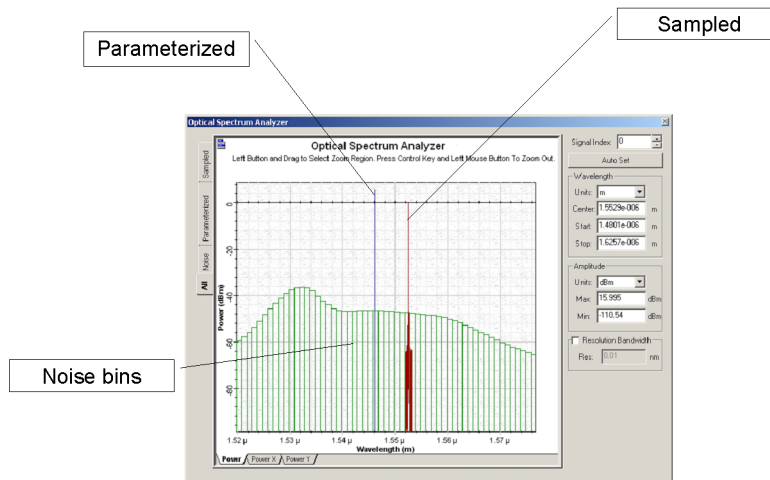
Sampled

Parameterized

Optical Spectrum Analyzer

Optical Spectrum Analyzer

Left Button and Drag to Select Zoom Region. Press Control Key and Left Mouse Button To Zoom Out.

Sampled

Parameterized

Noise

All

Power (dBm)

0

-20

-40

-60

-80

1.52 µ

1.53 µ

1.54 µ

1.55 µ

1.56 µ

1.57 µ

Wavelength (m)

Power

Power X

Power Y

Noise bins

Signal Index: 0

Auto Set

Wavelength

Units: m

Center: 1.5529e-006 m

Start: 1.4801e-006 m

Stop: 1.6257e-006 m

Amplitude

Units: dBm

Max: 15.995 dBm

Min: -110.54 dBm

Resolution Bandwidth

Res: 0.01 nm